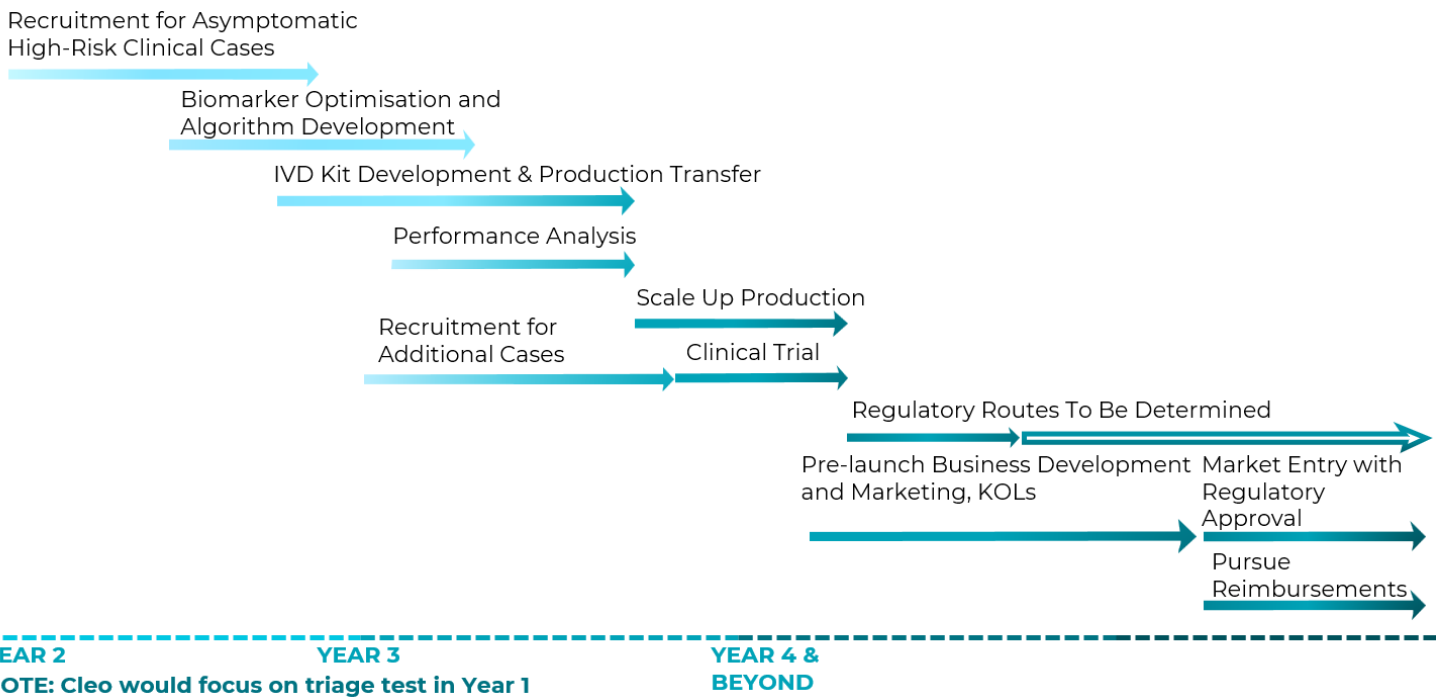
Recruitment for Asymptomatic High-Risk Clinical Cases

Biomarker Optimisation and Algorithm Development

IVD Kit Development & Production Transfer

Performance Analysis

Scale Up Production

Recruitment for Additional Cases

Clinical Trial

Regulatory Routes To Be Determined

Pre-launch Business Development and Marketing, KOLs

Market Entry with Regulatory Approval

Pursue Reimbursements

EAR 2

YEAR 3

YEAR 4 & BEYOND

OTE: Cleo would focus on triage test in Year 1